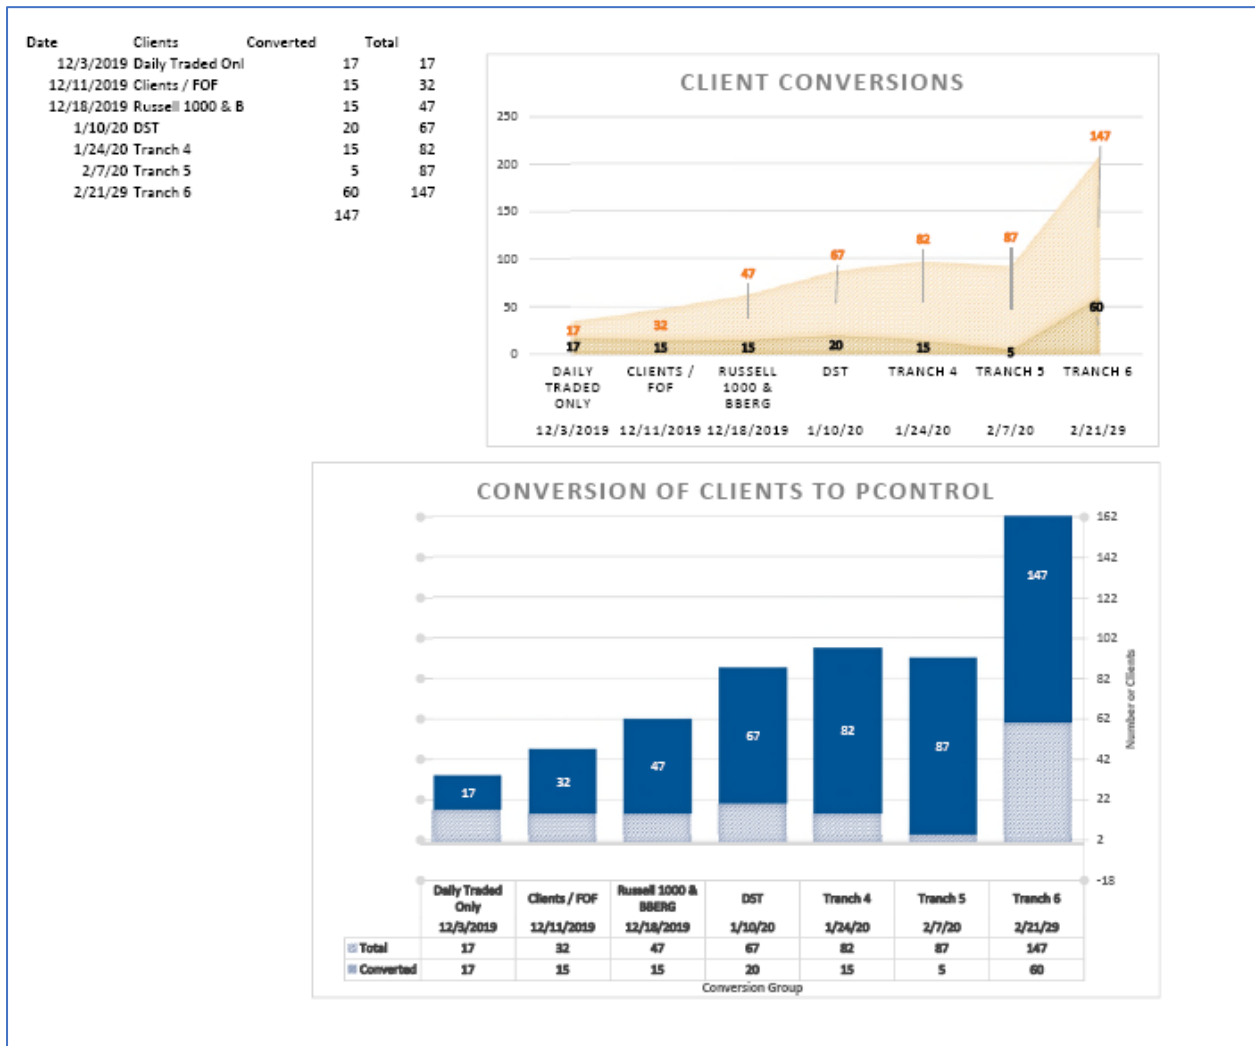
| Date | Clients | Converted | Total |
|---|---|---|---|
| 12/3/2019 | Daily Traded Onl | 17 | 17 |
| 12/11/2019 | Clients / FOF | 15 | 32 |
| 12/18/2019 | Russell 1000 & B | 15 | 47 |
| 1/10/20 | DST | 20 | 67 |
| 1/24/20 | Tranch 4 | 15 | 82 |
| 2/7/20 | Tranch 5 | 5 | 87 |
| 2/21/29 | Tranch 6 | 60 | 147 |
| | | 147 | |

CLIENT CONVERSIONS

250
200
150
100
50
0

17 32 47 67 82 87 147
17 15 15 20 15 5 60

DAILY TRADED ONLY 12/3/2019
CLIENTS / FOF 12/11/2019
RUSSELL 1000 & BBERG 12/18/2019
DST 1/10/20
TRANCH 4 1/24/20
TRANCH 5 2/7/20
TRANCH 6 2/21/29

CONVERSION OF CLIENTS TO PCONTROL

162
142
122
102
82
62
42
22
2
-18

Number or Clients

17 32 47 67 82 87 147

| | Daily Traded Only 12/3/2019 | Clients / FOF 12/11/2019 | Russell 1000 & BBERG 12/18/2019 | DST 1/10/20 | Tranch 4 1/24/20 | Tranch 5 2/7/20 | Tranch 6 2/21/29 |
|---|---|---|---|---|---|---|---|
| Total | 17 | 32 | 47 | 67 | 82 | 87 | 147 |
| Converted | 17 | 15 | 15 | 20 | 15 | 5 | 60 |

Conversion Group